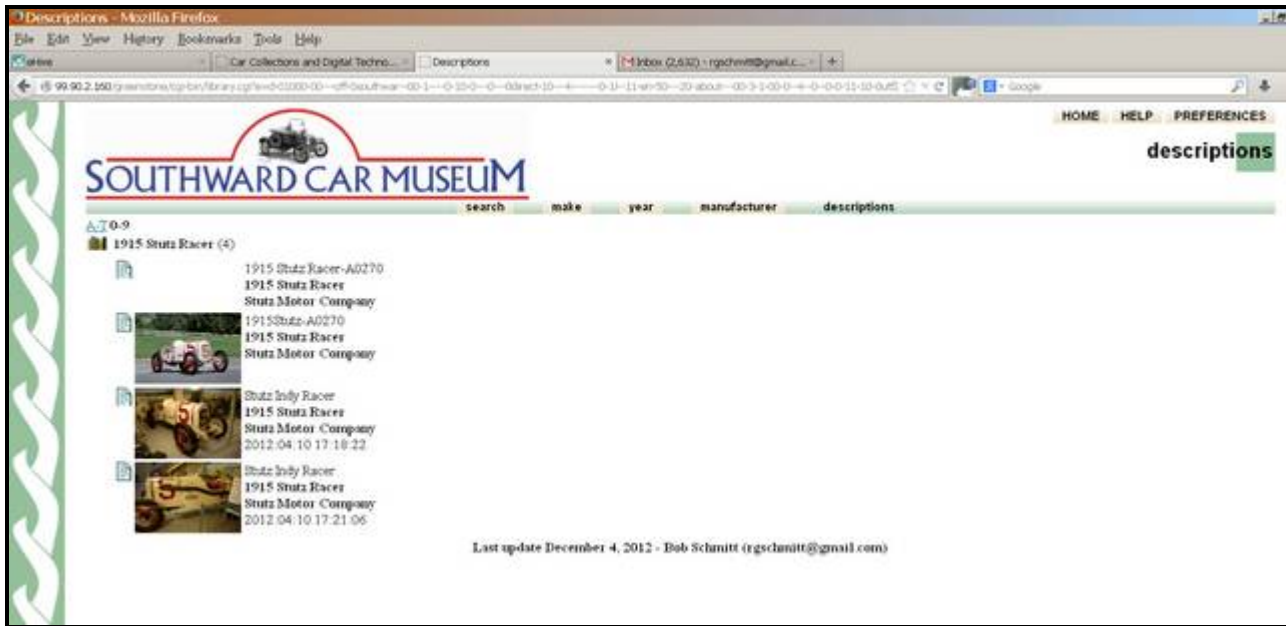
Descriptions - Mozilla Firefox

File Edit View History Bookmarks Tools Help

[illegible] | Car Collections and Digital Techno... | Descriptions | Inbox (2,632) - rgschmitt@gmail.c... | +

99.90.2.160/greenstone/cgi-bin/library.cgi?e=d-01000-00---off-0southwar--00-1----0-10-0---0---0direct-10---4-------0-1l--11-en-50---20-about---00-3-1-00-0--4--0-0-11-10-0utf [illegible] Google

HOME HELP PREFERENCES

descriptions

SOUTHWARD CAR MUSEUM

search make year manufacturer descriptions

A-Z 0-9

1915 Stutz Racer (4)

1915 Stutz Racer-A0270
1915 Stutz Racer
Stutz Motor Company

1915Stutz-A0270
1915 Stutz Racer
Stutz Motor Company

Stutz Indy Racer
1915 Stutz Racer
Stutz Motor Company
2012:04:10 17:18:22

Stutz Indy Racer
1915 Stutz Racer
Stutz Motor Company
2012:04:10 17:21:06

Last update December 4, 2012 - Bob Schmitt (rgschmitt@gmail.com)